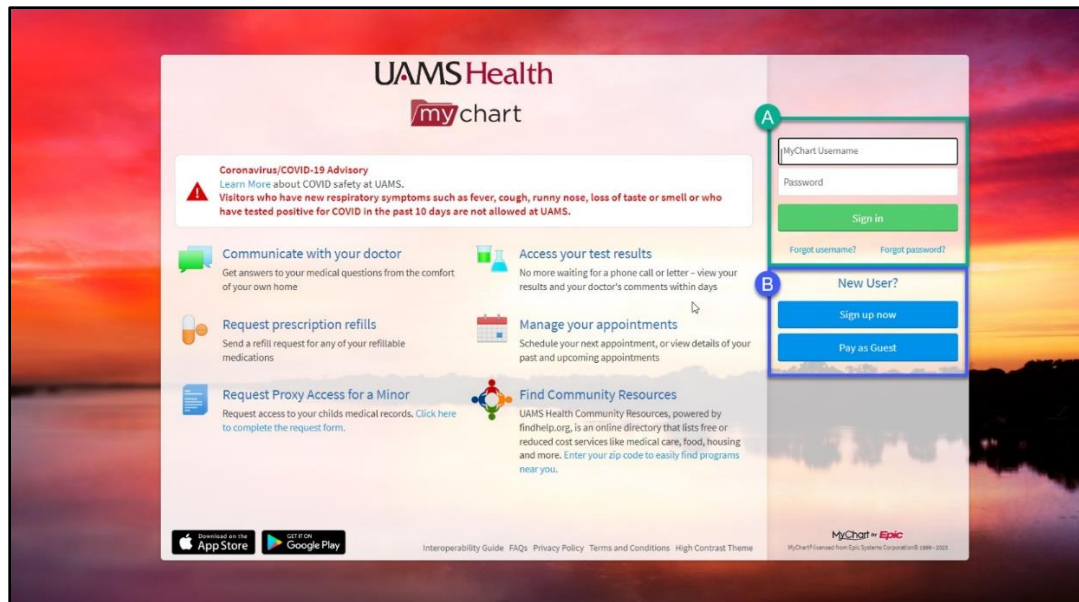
UAMS Health
mychart

Coronavirus/COVID-19 Advisory
Learn More about COVID safety at UAMS.
Visitors who have new respiratory symptoms such as fever, cough, runny nose, loss of taste or smell or who have tested positive for COVID in the past 10 days are not allowed at UAMS.

Communicate with your doctor
Get answers to your medical questions from the comfort of your own home

Access your test results
No more waiting for a phone call or letter – view your results and your doctor's comments within days

Request prescription refills
Send a refill request for any of your refillable medications

Manage your appointments
Schedule your next appointment, or view details of your past and upcoming appointments

Request Proxy Access for a Minor
Request access to your childs medical records. Click here to complete the request form.

Find Community Resources
UAMS Health Community Resources, powered by findhelp.org, is an online directory that lists free or reduced cost services like medical care, food, housing and more. Enter your zip code to easily find programs near you.

A
MyChart Username
Password
Sign in
Forgot username? Forgot password?

B
New User?
Sign up now
Pay as Guest

Download on the App Store
GET IT ON Google Play

Interoperability Guide FAQs Privacy Policy Terms and Conditions High Contrast Theme

MyChart by Epic
MyChart® licensed from Epic Systems Corporation© 1999 - 2023